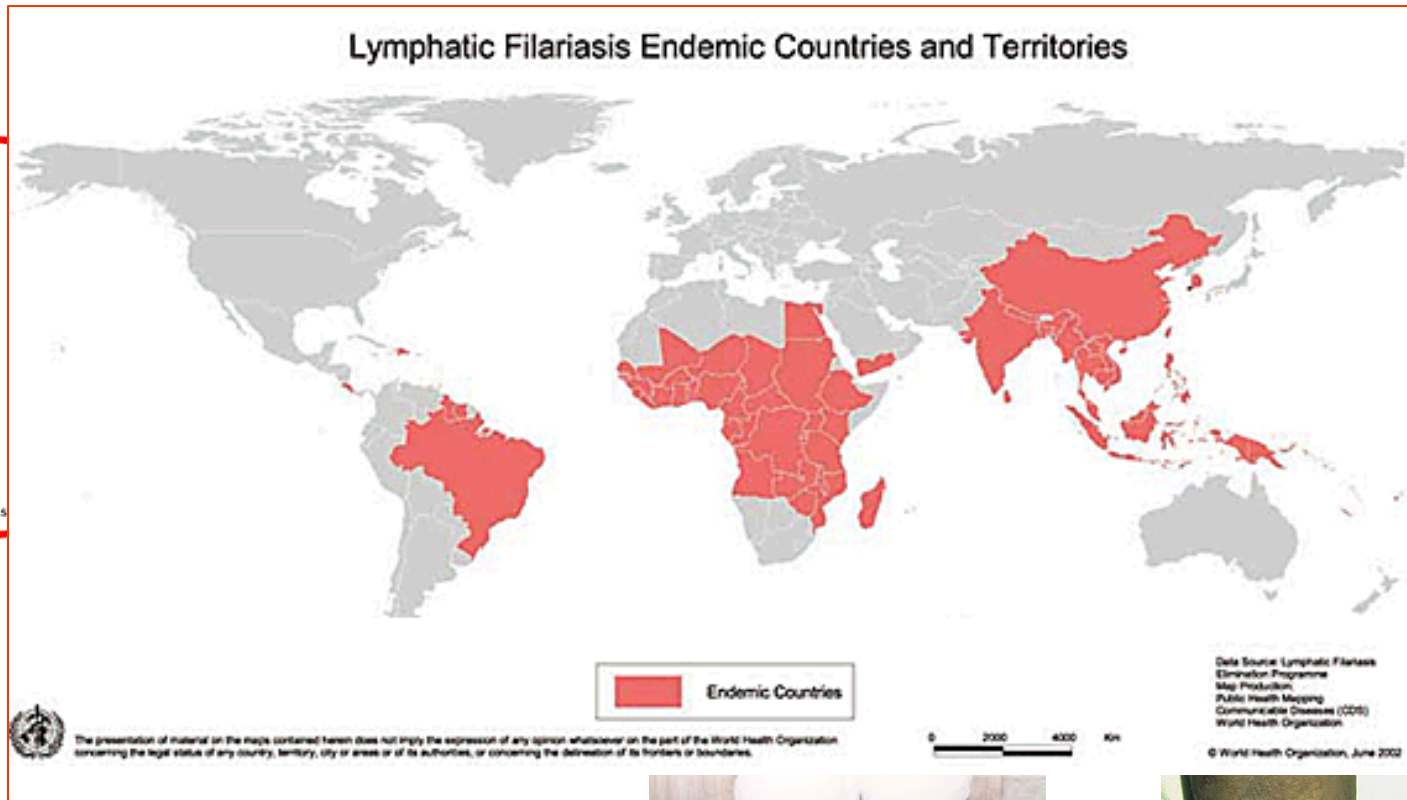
Lymphatic Filariasis Endemic Countries and Territories

Endemic Countries

Data Source: Lymphatic Filariasis Elimination Programme
Map Production: Public Health Mapping
Communicable Diseases (CDS)
World Health Organization

The presentation of material on the maps contained herein does not imply the expression of any opinion whatsoever on the part of the World Health Organization concerning the legal status of any country, territory, city or areas or of its authorities, or concerning the delineation of its frontiers or boundaries.

0 2000 4000 Km

© World Health Organization, June 2002